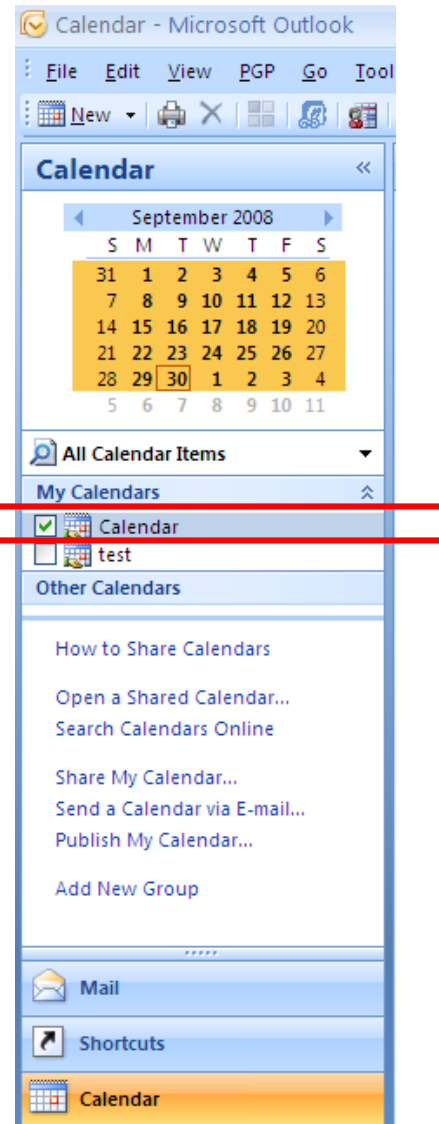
Calendar - Microsoft Outlook

File Edit View PGP Go Tool

New

Calendar «

September 2008

| S | M | T | W | T | F | S |
|---|---|---|---|---|---|---|
| 31 | 1 | 2 | 3 | 4 | 5 | 6 |
| 7 | 8 | 9 | 10 | 11 | 12 | 13 |
| 14 | 15 | 16 | 17 | 18 | 19 | 20 |
| 21 | 22 | 23 | 24 | 25 | 26 | 27 |
| 28 | 29 | 30 | 1 | 2 | 3 | 4 |
| 5 | 6 | 7 | 8 | 9 | 10 | 11 |

All Calendar Items

My Calendars

Calendar

test

Other Calendars

How to Share Calendars

Open a Shared Calendar...

Search Calendars Online

Share My Calendar...

Send a Calendar via E-mail...

Publish My Calendar...

Add New Group

Mail

Shortcuts

Calendar